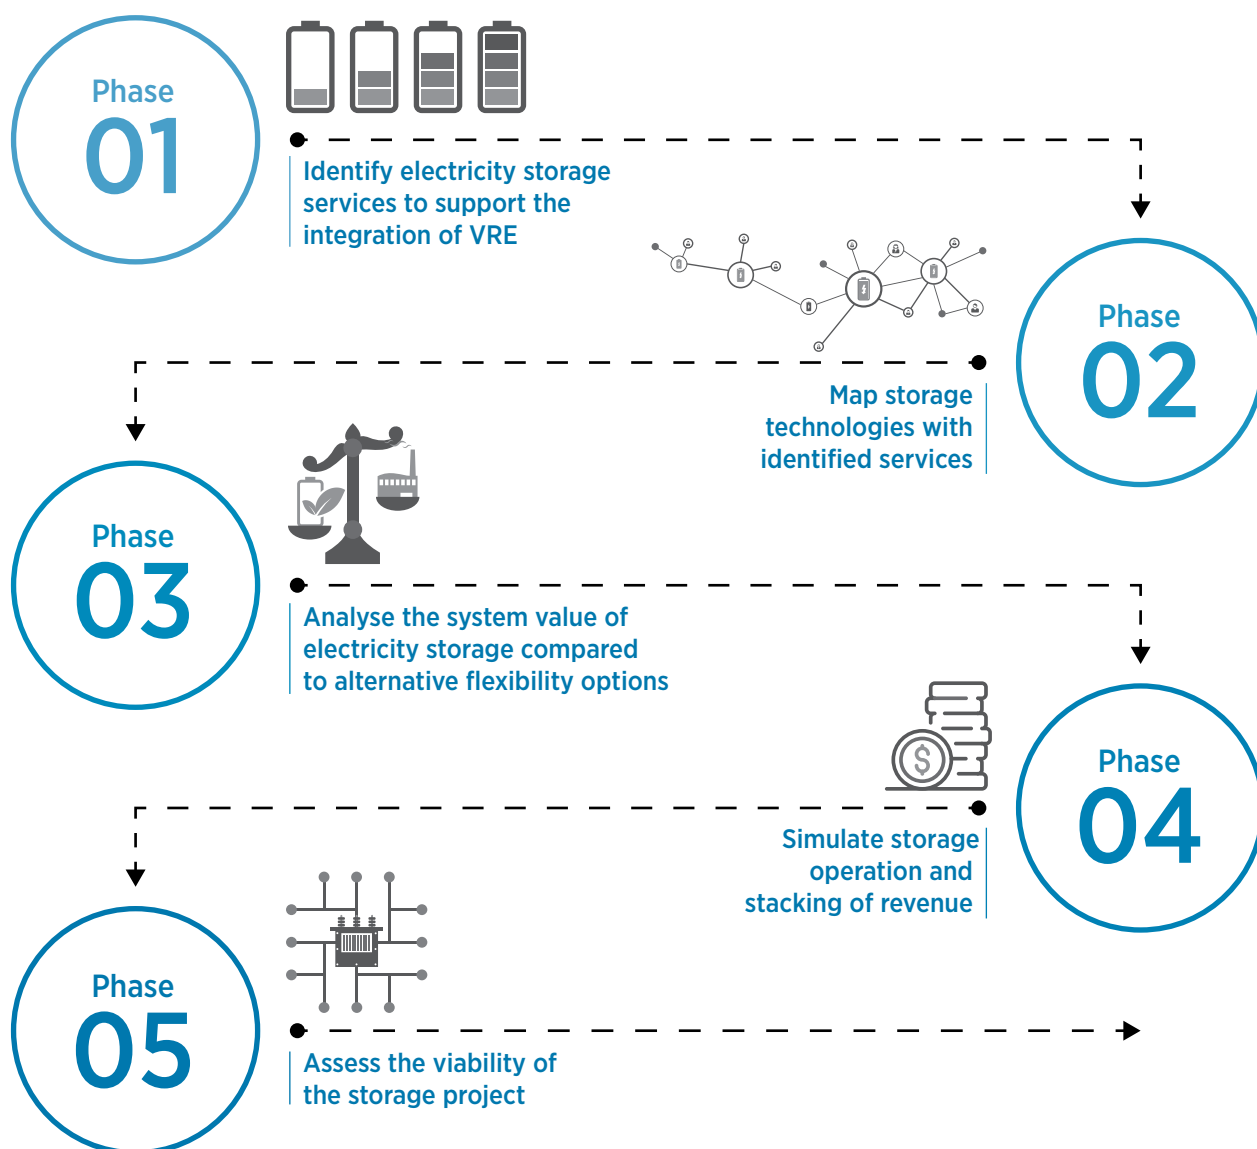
Phase
01

Identify electricity storage services to support the integration of VRE

Phase
02

Map storage technologies with identified services

Phase
03

Analyse the system value of electricity storage compared to alternative flexibility options

Phase
04

Simulate storage operation and stacking of revenue

Phase
05

Assess the viability of the storage project